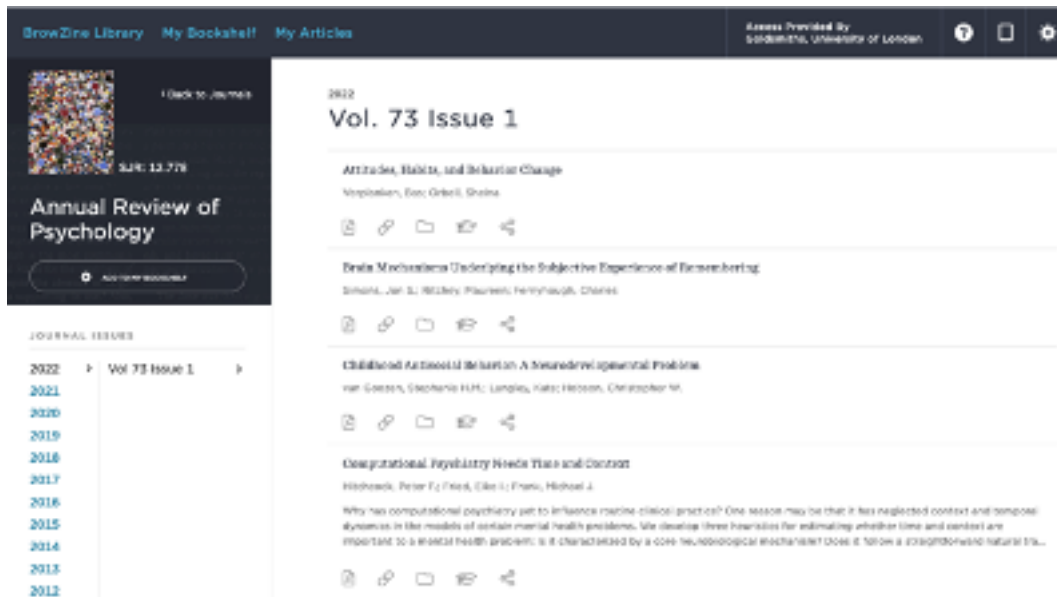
BrowZine Library My Bookshelf My Articles

Access Provided By
Goldsmiths, University of London

‹ Back to Journals

SJR: 13.778

Annual Review of Psychology

Add to My Bookshelf

JOURNAL ISSUES

2022 ▸ Vol 73 Issue 1 ▸
2021
2020
2019
2018
2017
2016
2015
2014
2013
2012

2022
Vol. 73 Issue 1

Attitudes, Habits, and Behavior Change
Verplanken, Bas; Orbell, Sheina

Brain Mechanisms Underlying the Subjective Experience of Remembering
Simons, Jon S.; Ritchey, Maureen; Fernyhough, Charles

Childhood Antisocial Behavior: A Neurodevelopmental Problem
van Goozen, Stephanie H.M.; Langley, Kate; Hobson, Christopher W.

Computational Psychiatry Needs Time and Context
Hitchcock, Peter F.; Fried, Eiko I.; Frank, Michael J.

Why has computational psychiatry yet to influence routine clinical practice? One reason may be that it has neglected context and temporal dynamics in the models of certain mental health problems. We develop three heuristics for estimating whether time and context are important to a mental health problem: Is it characterized by a core neurobiological mechanism? Does it follow a straightforward natural tra...